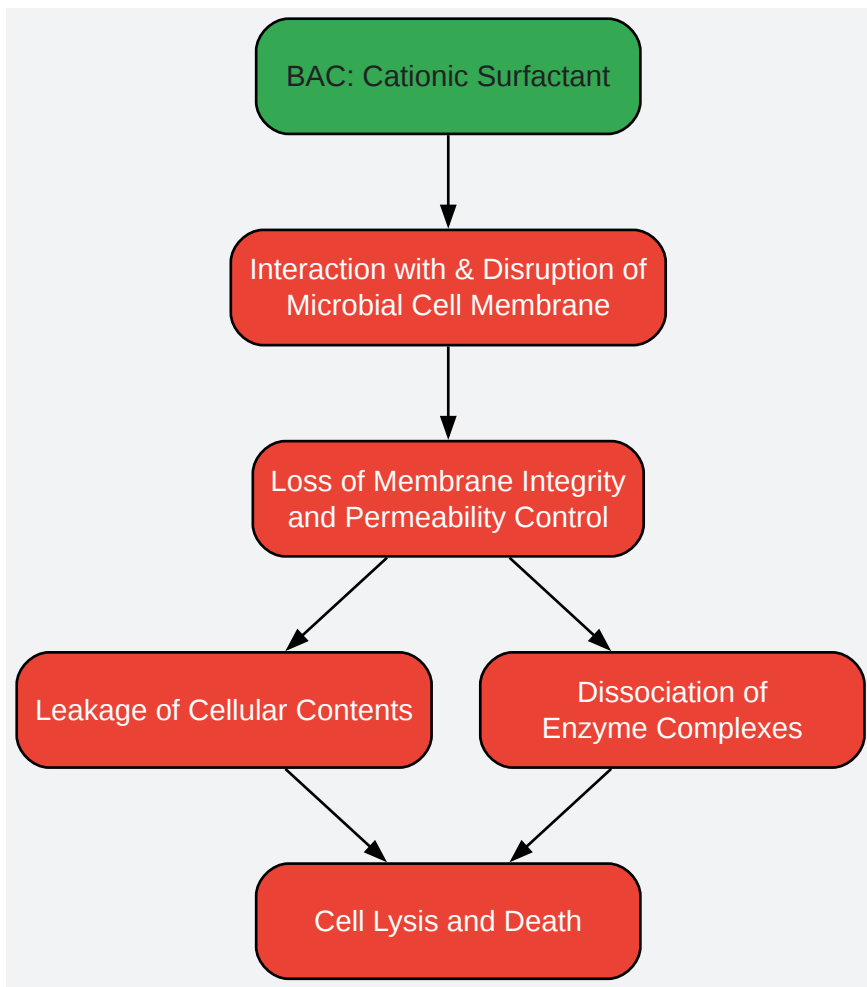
BAC: Cationic Surfactant

Interaction with & Disruption of Microbial Cell Membrane

Loss of Membrane Integrity and Permeability Control

Leakage of Cellular Contents

Dissociation of Enzyme Complexes

Cell Lysis and Death